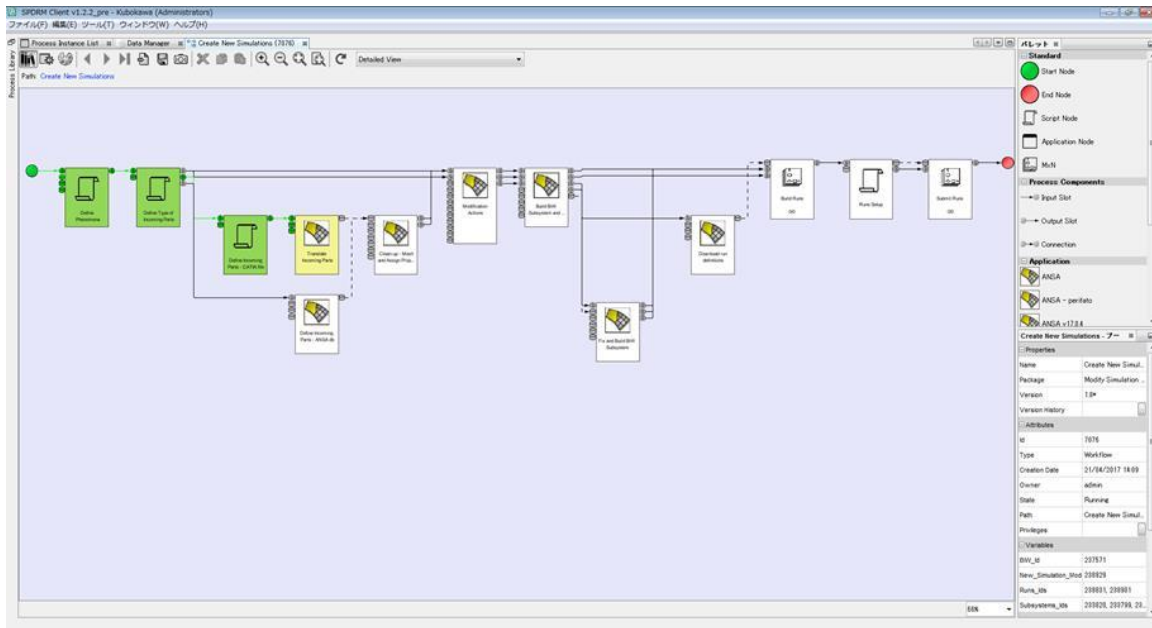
SPDRM Client v1.2.2_pre - Kubokawa (Administrators)
ファイル(F) 編集(E) ツール(T) ウィンドウ(W) ヘルプ(H)

Process Instance List | Data Manager | Create New Simulations (7676)

Detailed View

Path: Create New Simulations

Process Library

Define Phenomena
Define Type of Incoming Parts
Define Incoming Parts - CATIA file
Translate Incoming Parts
Clean up - Mesh and Assign Prop...
Define Incoming Parts - ANSA db
Modification Actions
Build BiW Subsystem and ...
Fix and Build BiW Subsystem
Download run definitions
Build Runs
Runs Setup
Submit Runs

55%

パレット
Standard
Start Node
End Node
Script Node
Application Node
MxN
Process Components
Input Slot
Output Slot
Connection
Application
ANSA
ANSA - perifato
ANSA v17.0.4

Create New Simulations - プ...
Properties
| | |
|---|---|
| Name | Create New Simul... |
| Package | Modify Simulation ... |
| Version | 7.0* |
| Version History | |
Attributes
| | |
|---|---|
| Id | 7676 |
| Type | Workflow |
| Creation Date | 21/04/2017 14:09 |
| Owner | admin |
| State | Running |
| Path | Create New Simul... |
| Privileges | |
Variables
| | |
|---|---|
| BiW_Id | 237571 |
| New_Simulation_Mod | 230829 |
| Runs_Ids | 230801, 230981 |
| Subsystems_Ids | 230820, 230799, 23... |